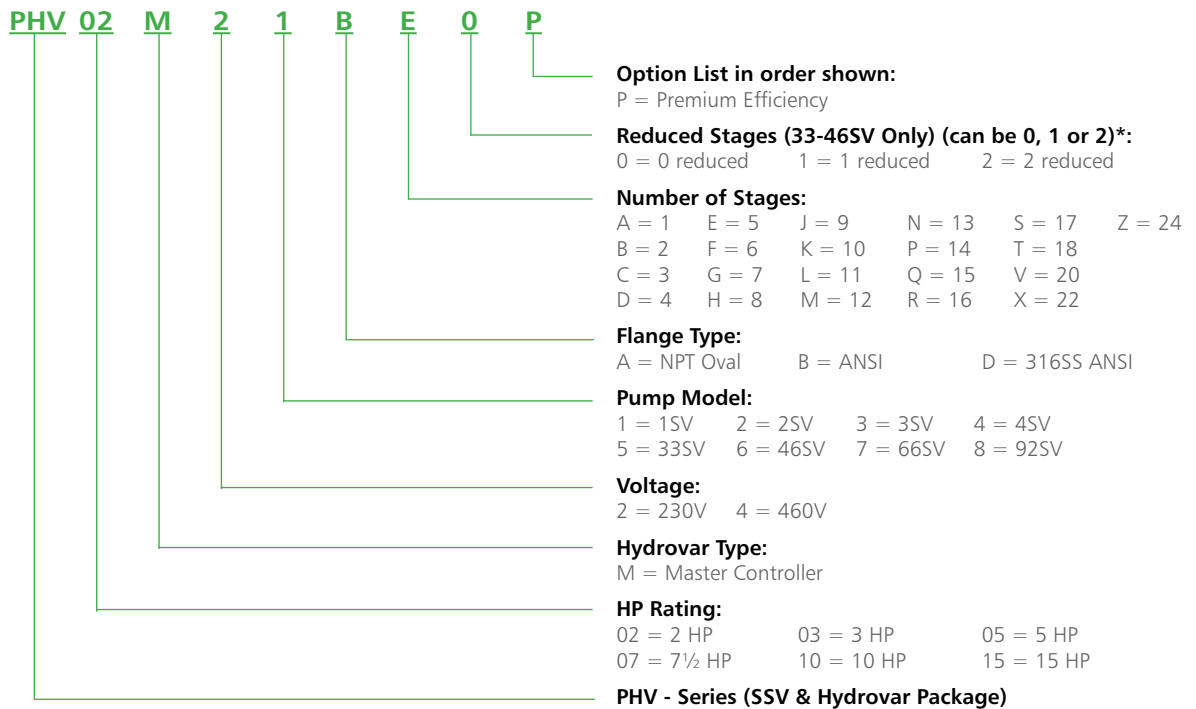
PHV 02 M 2 1 B E 0 P

Option List in order shown:
P = Premium Efficiency

Reduced Stages (33-46SV Only) (can be 0, 1 or 2)*:
0 = 0 reduced 1 = 1 reduced 2 = 2 reduced

Number of Stages:
A = 1 E = 5 J = 9 N = 13 S = 17 Z = 24
B = 2 F = 6 K = 10 P = 14 T = 18
C = 3 G = 7 L = 11 Q = 15 V = 20
D = 4 H = 8 M = 12 R = 16 X = 22

Flange Type:
A = NPT Oval B = ANSI D = 316SS ANSI

Pump Model:
1 = 1SV 2 = 2SV 3 = 3SV 4 = 4SV
5 = 33SV 6 = 46SV 7 = 66SV 8 = 92SV

Voltage:
2 = 230V 4 = 460V

Hydrovar Type:
M = Master Controller

HP Rating:
02 = 2 HP 03 = 3 HP 05 = 5 HP
07 = 7½ HP 10 = 10 HP 15 = 15 HP

PHV - Series (SSV & Hydrovar Package)